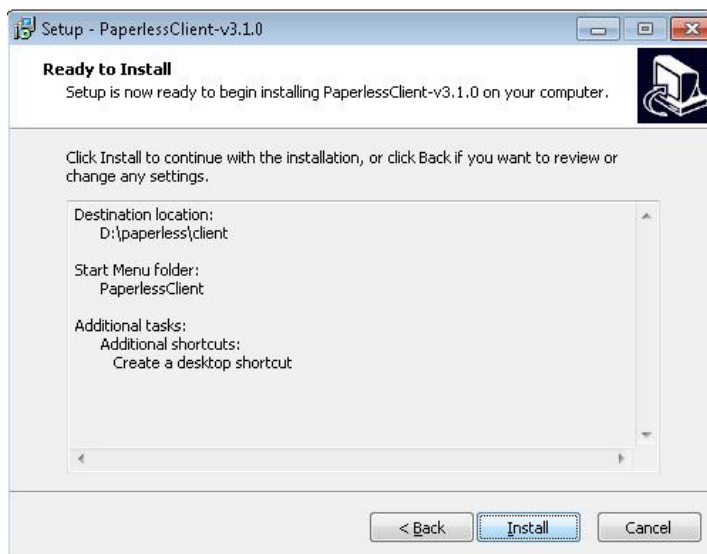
Setup - PaperlessClient-v3.1.0

Ready to Install
Setup is now ready to begin installing PaperlessClient-v3.1.0 on your computer.

Click Install to continue with the installation, or click Back if you want to review or change any settings.

Destination location:
D:\paperless\client

Start Menu folder:
PaperlessClient

Additional tasks:
Additional shortcuts:
Create a desktop shortcut

< Back
Install
Cancel